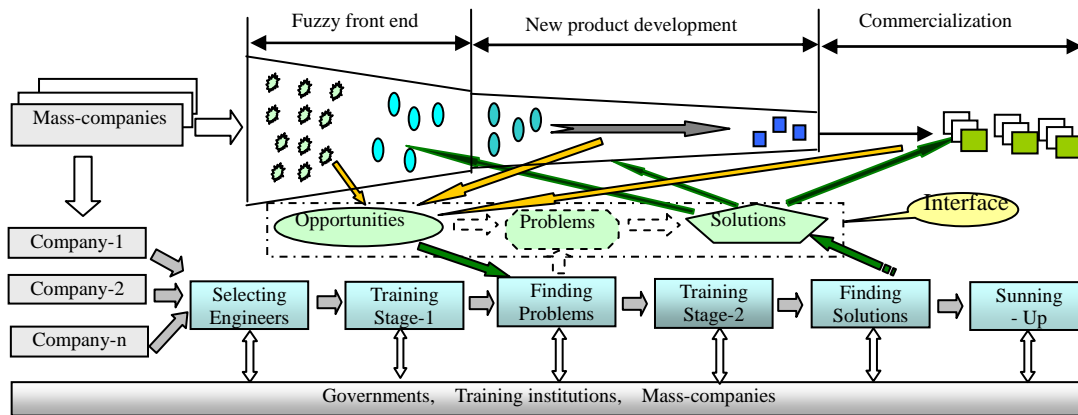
Fuzzy front end

New product development

Commercialization

Mass-companies

Opportunities

Problems

Solutions

Interface

Company-1

Company-2

Company-n

Selecting Engineers

Training Stage-1

Finding Problems

Training Stage-2

Finding Solutions

Sunning - Up

Governments, Training institutions, Mass-companies